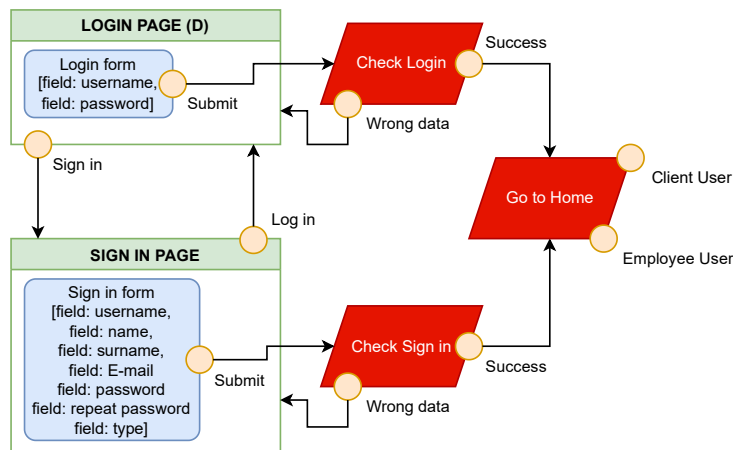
LOGIN PAGE (D)

Login form
[field: username,
field: password]

Submit

Check Login

Success

Wrong data

Sign in

Go to Home

Client User

Employee User

Log in

SIGN IN PAGE

Sign in form
[field: username,
field: name,
field: surname,
field: E-mail
field: password
field: repeat password
field: type]

Submit

Check Sign in

Success

Wrong data